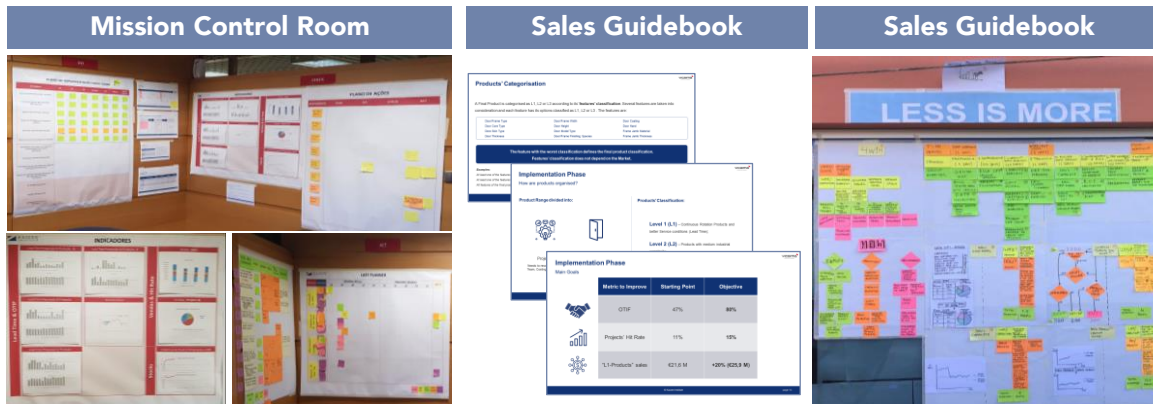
Mission Control Room

PLANO DE AÇÕES

INDICADORES

Lead Time & OTIF

Vendas & Hit Rate

Stocks

LAST PLANNER

Sales Guidebook

Products' Categorisation

The feature with the worst classification defines the final product classification.
Features' classification does not depend on the Market.

Implementation Phase
How are products organised?

Product Range divided into:

Products' Classification:

Level 1 (L1) – Continuous Rotation Products and better Service conditions (Lead Time)

Level 2 (L2) – Products with medium rotational

Implementation Phase
Main Goals

| Metric to Improve | Starting Point | Objective |
|---|---|---|
| OTIF | 47% | 80% |
| Projects' Hit Rate | 11% | 15% |
| "L1-Products" sales | 621,6 M | +20% (625,9 M) |

Sales Guidebook

LESS IS MORE

HOW